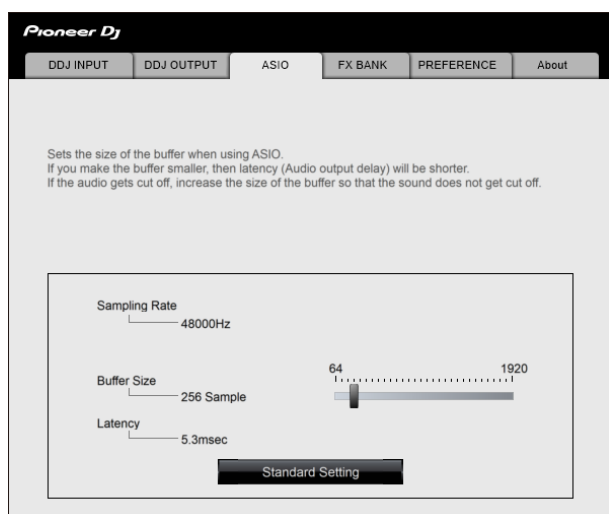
Pioneer DJ

DDJ INPUT
DDJ OUTPUT
ASIO
FX BANK
PREFERENCE
About

Sets the size of the buffer when using ASIO.
If you make the buffer smaller, then latency (Audio output delay) will be shorter.
If the audio gets cut off, increase the size of the buffer so that the sound does not get cut off.

Sampling Rate
48000Hz

Buffer Size
256 Sample

64
1920

Latency
5.3msec

Standard Setting